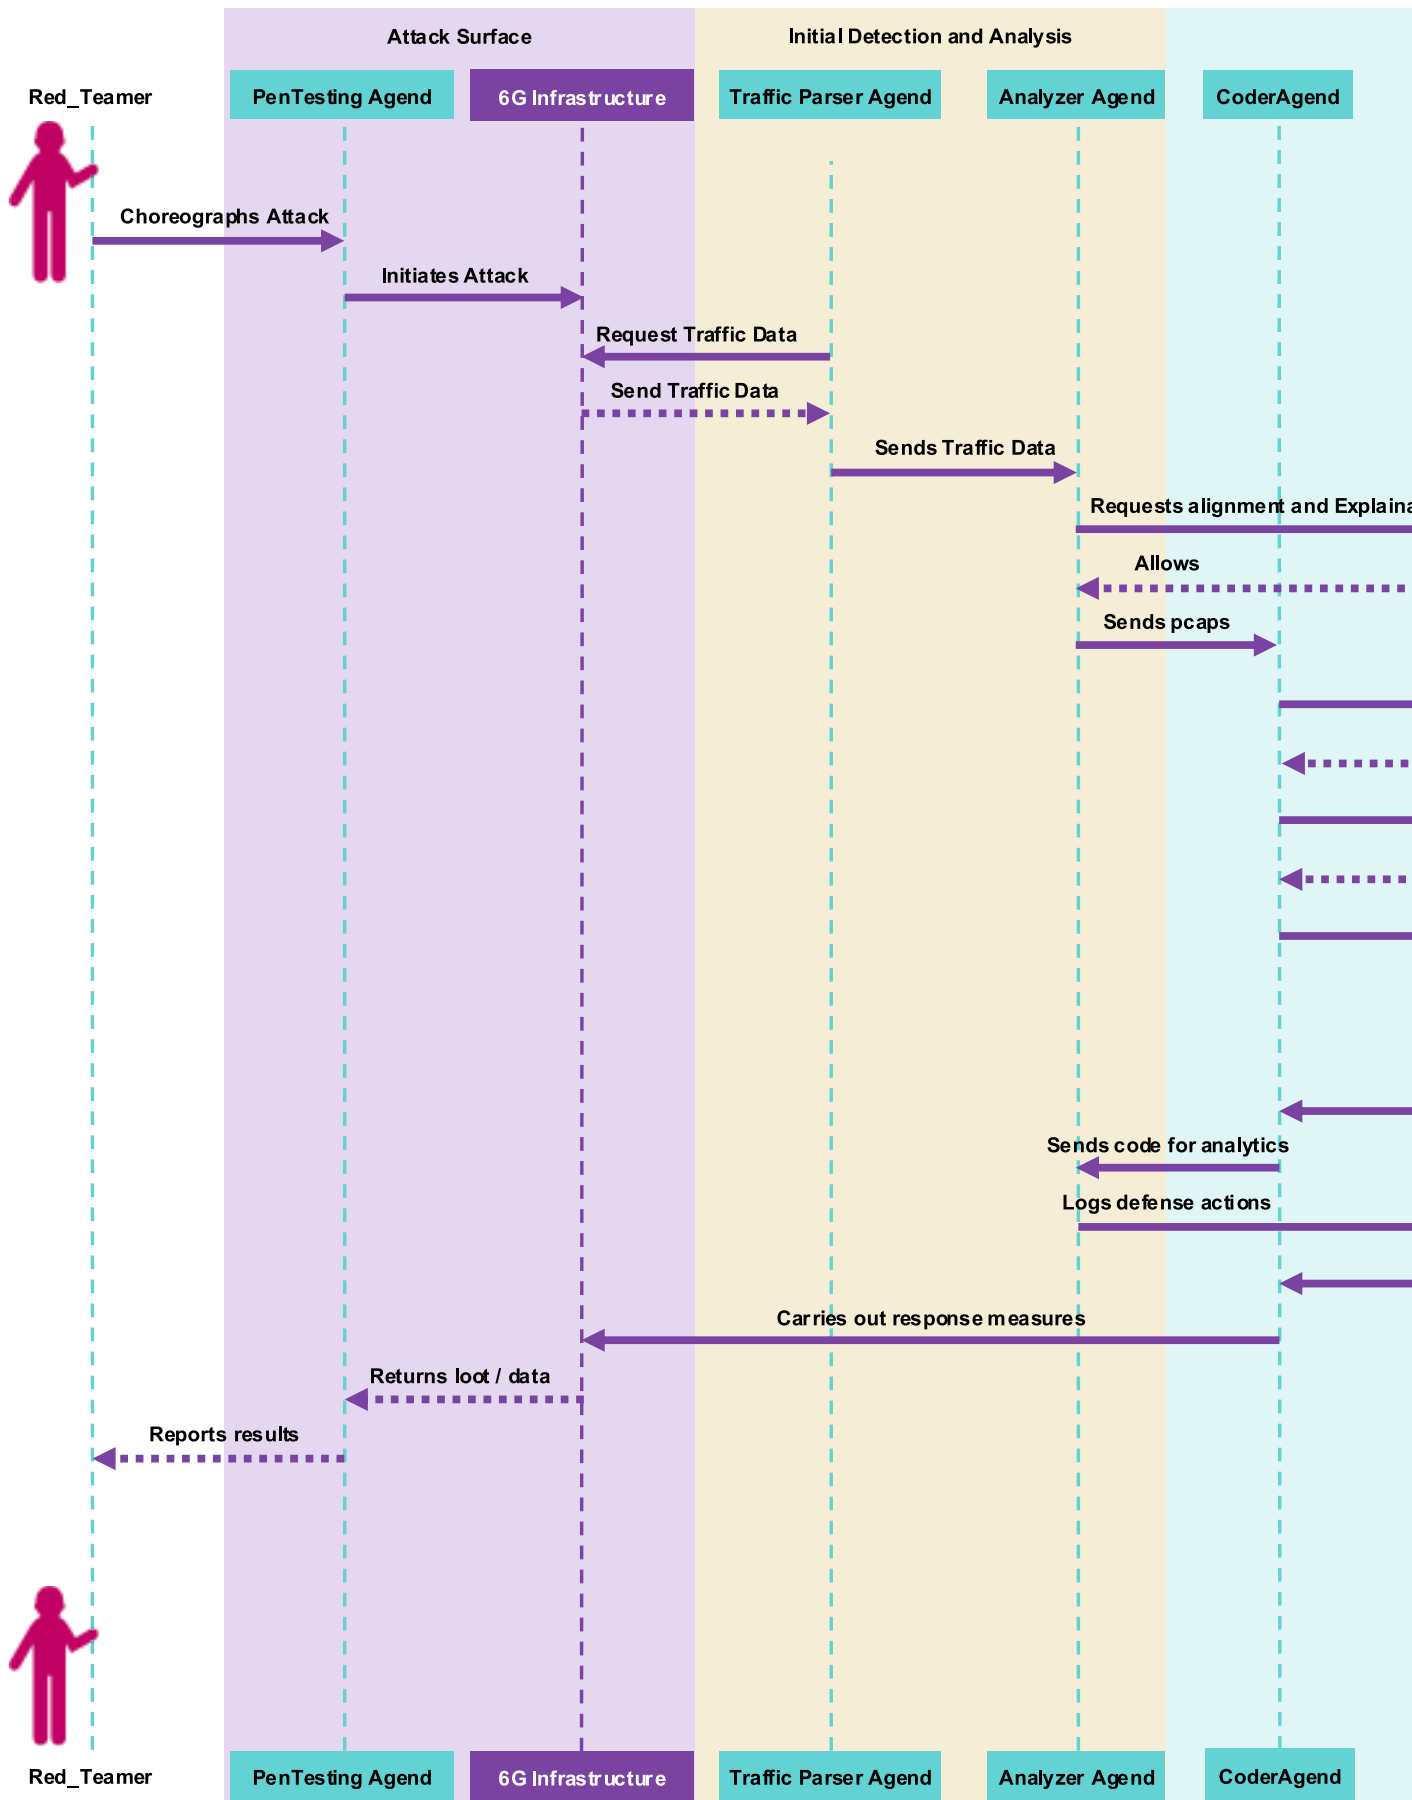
Attack Surface

Initial Detection and Analysis

Red_Teamer

PenTesting Agend

6G Infrastructure

Traffic Parser Agend

Analyzer Agend

CoderAgend

Choreographs Attack

Initiates Attack

Request Traffic Data

Send Traffic Data

Sends Traffic Data

Requests alignment and Explaina

Allows

Sends pcaps

Sends code for analytics

Logs defense actions

Carries out response measures

Returns loot / data

Reports results

Red_Teamer

PenTesting Agend

6G Infrastructure

Traffic Parser Agend

Analyzer Agend

CoderAgend